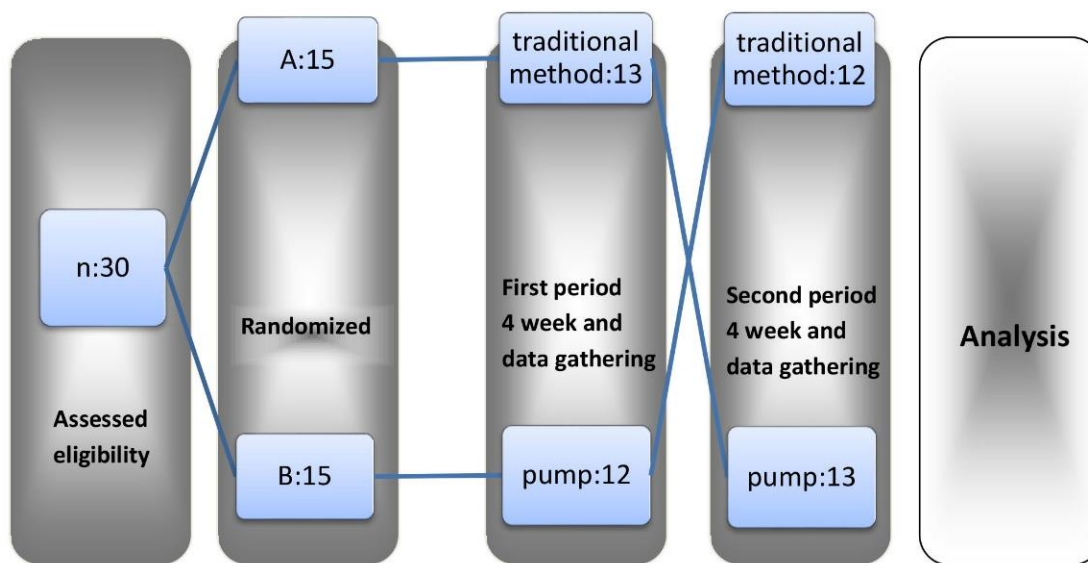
n:30

Assessed eligibility

A:15

Randomized

B:15

traditional method:13

First period 4 week and data gathering

pump:12

traditional method:12

Second period 4 week and data gathering

pump:13

Analysis